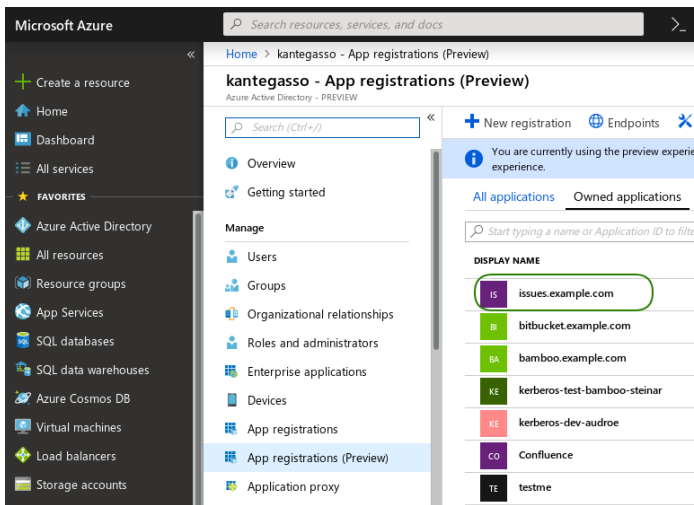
Microsoft Azure

Search resources, services, and docs

«

Create a resource

Home

Dashboard

All services

FAVORITES

Azure Active Directory

All resources

Resource groups

App Services

SQL databases

SQL data warehouses

Azure Cosmos DB

Virtual machines

Load balancers

Storage accounts

Home > kantegasso - App registrations (Preview)

kantegasso - App registrations (Preview)

Azure Active Directory - PREVIEW

Search (Ctrl+/)

«

Overview

Getting started

Manage

Users

Groups

Organizational relationships

Roles and administrators

Enterprise applications

Devices

App registrations

App registrations (Preview)

Application proxy

New registration

Endpoints

You are currently using the preview experi experience.

All applications

Owned applications

Start typing a name or Application ID to filte

DISPLAY NAME

| | |
|---|---|
| IS | issues.example.com |
| BI | bitbucket.example.com |
| BA | bamboo.example.com |
| KE | kerberos-test-bamboo-steinar |
| KE | kerberos-dev-audroe |
| CO | Confluence |
| TE | testme |